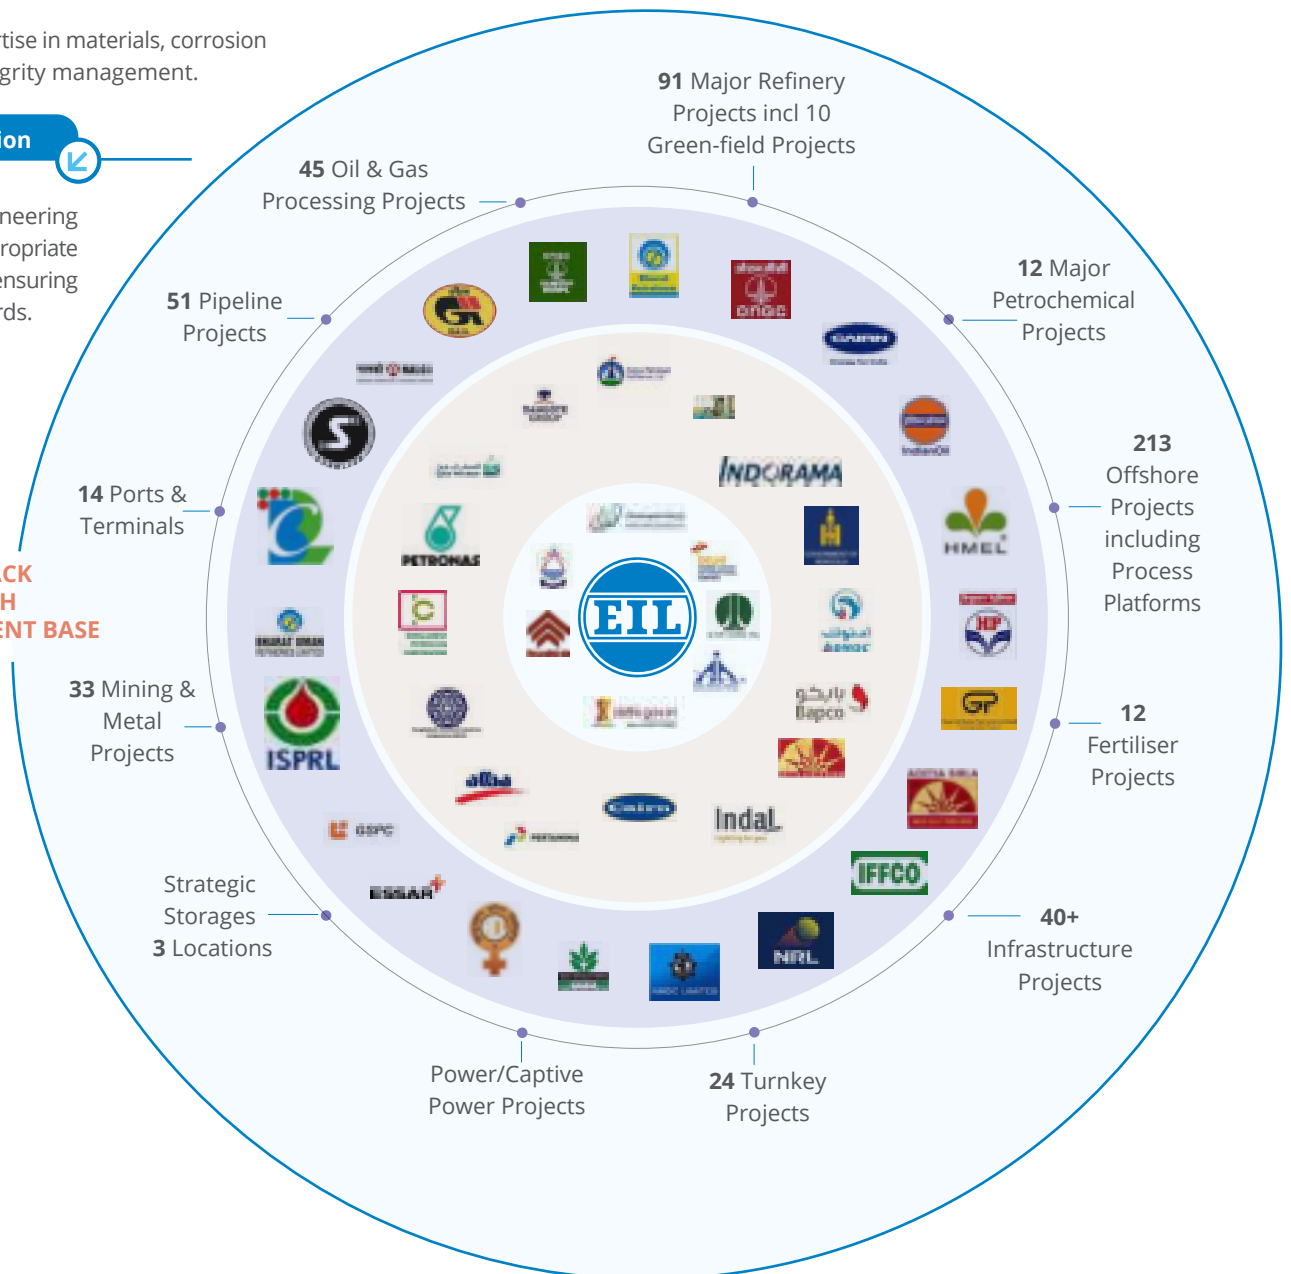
rtise in materials, corrosion
grity management.

ion

neering
ropriate
ensuring
rds.

ACK
H
ENT BASE

**91** Major Refinery Projects incl 10 Green-field Projects

**45** Oil & Gas Processing Projects

**12** Major Petrochemical Projects

**51** Pipeline Projects

**213** Offshore Projects including Process Platforms

**14** Ports & Terminals

**33** Mining & Metal Projects

**12** Fertiliser Projects

Strategic Storages **3** Locations

**40+** Infrastructure Projects

Power/Captive Power Projects

**24** Turnkey Projects

EIL

GAIL

ONGC

IndianOil

INDORAMA

PETRONAS

HMEL

HP

GP

ISPRL

Bapco

ADNOC

Indal

IFFCO

ESSAR

NRL

PERTAMINA

GSPC

BHARAT OMAN